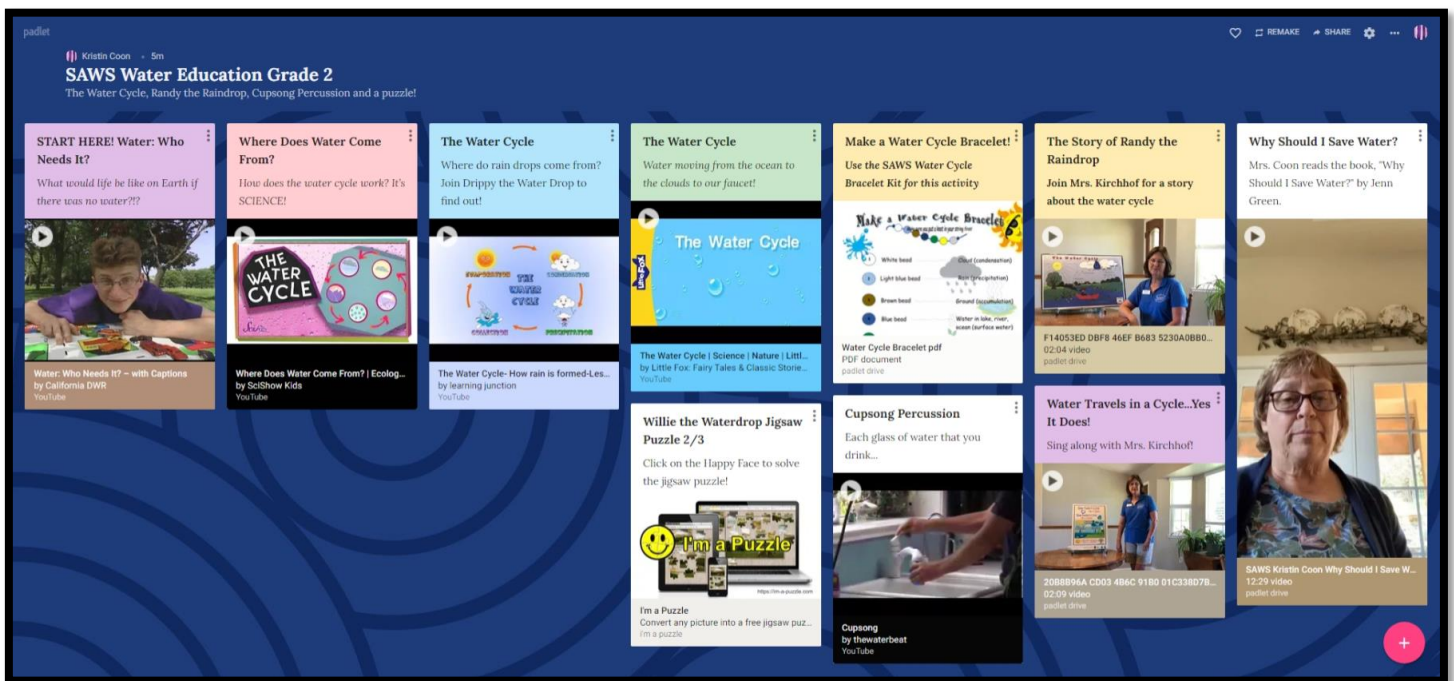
padlet

REMAKE SHARE

Kristin Coon • 5m

SAWS Water Education Grade 2

The Water Cycle, Randy the Raindrop, Cupsong Percussion and a puzzle!

START HERE! Water: Who Needs It?

What would life be like on Earth if there was no water?!?

Water: Who Needs It? – with Captions
by California DWR
YouTube

Where Does Water Come From?

How does the water cycle work? It's SCIENCE!

THE WATER CYCLE

Where Does Water Come From? | Ecolog...
by SciShow Kids
YouTube

The Water Cycle

Where do rain drops come from? Join Drippy the Water Drop to find out!

EVAPORATION CONDENSATION THE WATER CYCLE PRECIPITATION

The Water Cycle- How rain is formed-Les...
by learning junction
YouTube

The Water Cycle

Water moving from the ocean to the clouds to our faucet!

The Water Cycle

The Water Cycle | Science | Nature | Littl...
by Little Fox: Fairy Tales & Classic Storie...
YouTube

Willie the Waterdrop Jigsaw Puzzle 2/3

Click on the Happy Face to solve the jigsaw puzzle!

I'm a Puzzle

I'm a Puzzle
Convert any picture into a free jigsaw puz...
i'm a puzzle

Make a Water Cycle Bracelet!

Use the SAWS Water Cycle Bracelet Kit for this activity

Make a Water Cycle Bracelet

White bead Cloud (condensation)
Light blue bead Rain (precipitation)
Brown bead Ground (accumulation)
Blue bead Water in lake, river, ocean (surface water)

Water Cycle Bracelet pdf
PDF document
padlet drive

Cupsong Percussion

Each glass of water that you drink...

Cupsong
by thewaterbeat
YouTube

The Story of Randy the Raindrop

Join Mrs. Kirchhof for a story about the water cycle

F14053ED DBF8 46EF B683 5230A0BB0...
02:04 video
padlet drive

Water Travels in a Cycle...Yes It Does!

Sing along with Mrs. Kirchhof!

20B8B96A CD03 4B6C 91B0 01C338D7B...
02:09 video
padlet drive

Why Should I Save Water?

Mrs. Coon reads the book, "Why Should I Save Water?" by Jenn Green.

SAWS Kristin Coon Why Should I Save W...
12:29 video
padlet drive

+